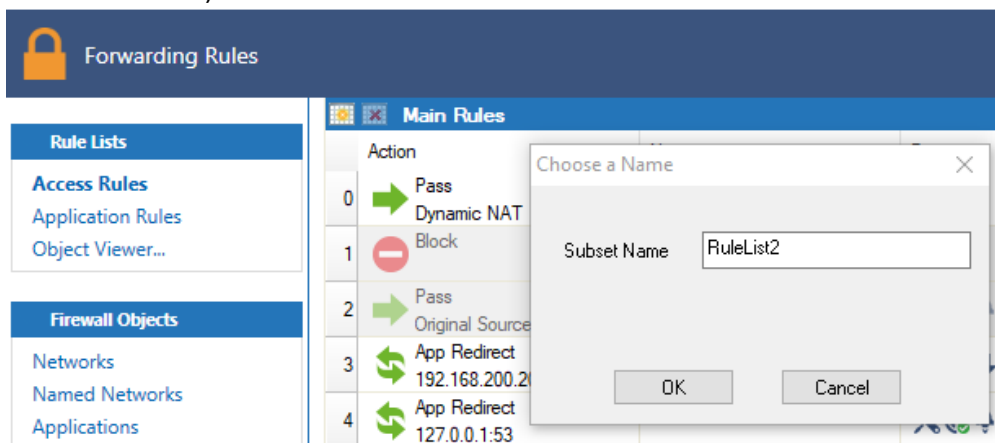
Forwarding Rules

Rule Lists
Access Rules
Application Rules
Object Viewer...

Firewall Objects
Networks
Named Networks
Applications

Main Rules

| | Action |
|---|---|
| 0 | Pass Dynamic NAT |
| 1 | Block |
| 2 | Pass Original Source |
| 3 | App Redirect 192.168.200.2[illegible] |
| 4 | App Redirect 127.0.0.1:53 |

Choose a Name
Subset Name RuleList2
OK Cancel